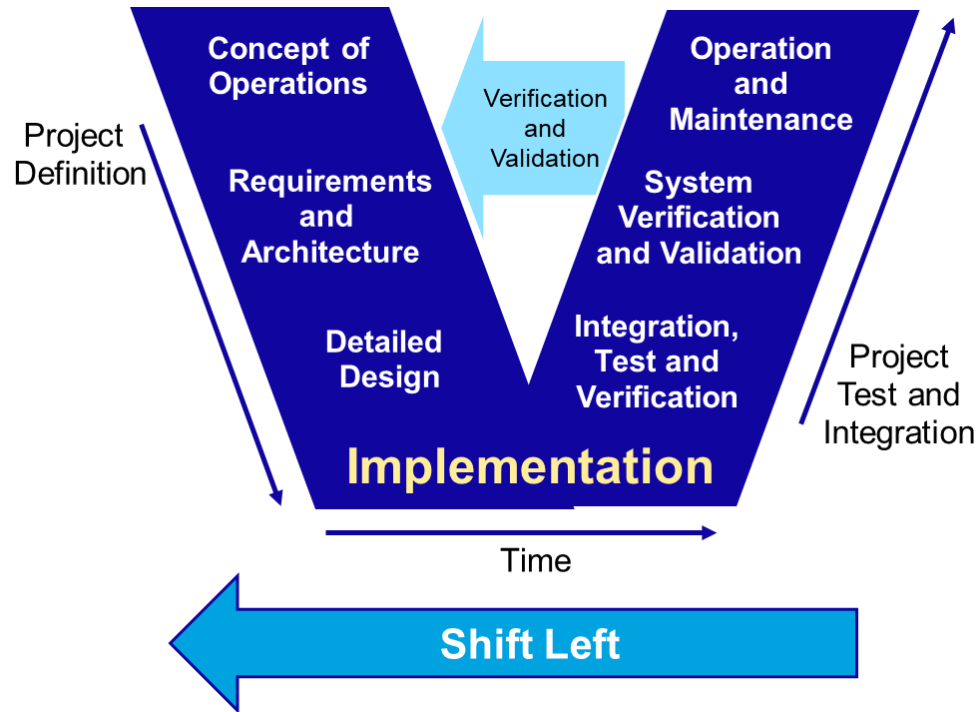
Concept of Operations

Verification and Validation

Operation and Maintenance

Project Definition

Requirements and Architecture

System Verification and Validation

Detailed Design

Integration, Test and Verification

Project Test and Integration

Implementation

Time

Shift Left